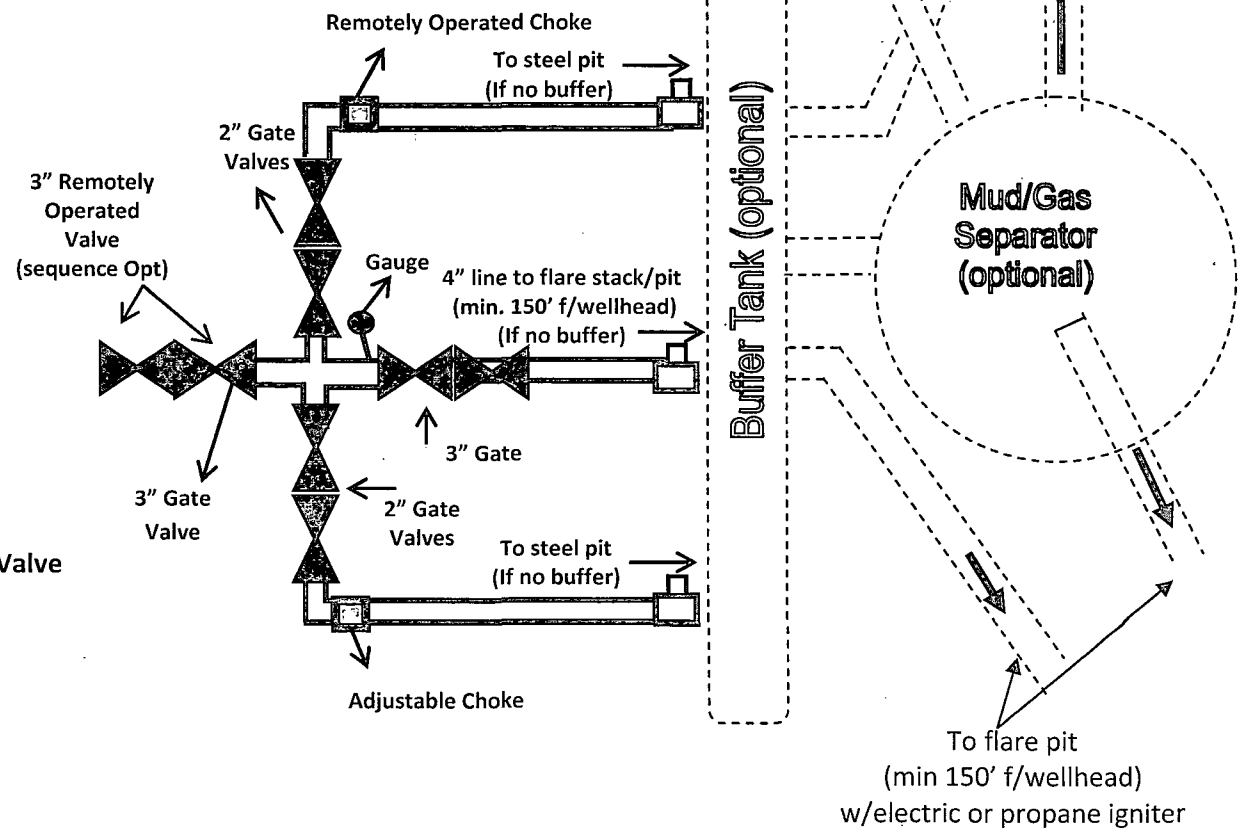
Remotely Operated Choke

To steel pit
(If no buffer)

2" Gate Valves

3" Remotely Operated Valve (sequence Opt)

Gauge

4" line to flare stack/pit
(min. 150' f/wellhead)
(If no buffer)

Buffer Tank (optional)

Mud/Gas Separator (optional)

3" Gate

3" Gate Valve

2" Gate Valves

Valve

To steel pit
(If no buffer)

Adjustable Choke

To flare pit
(min 150' f/wellhead)
w/electric or propane igniter